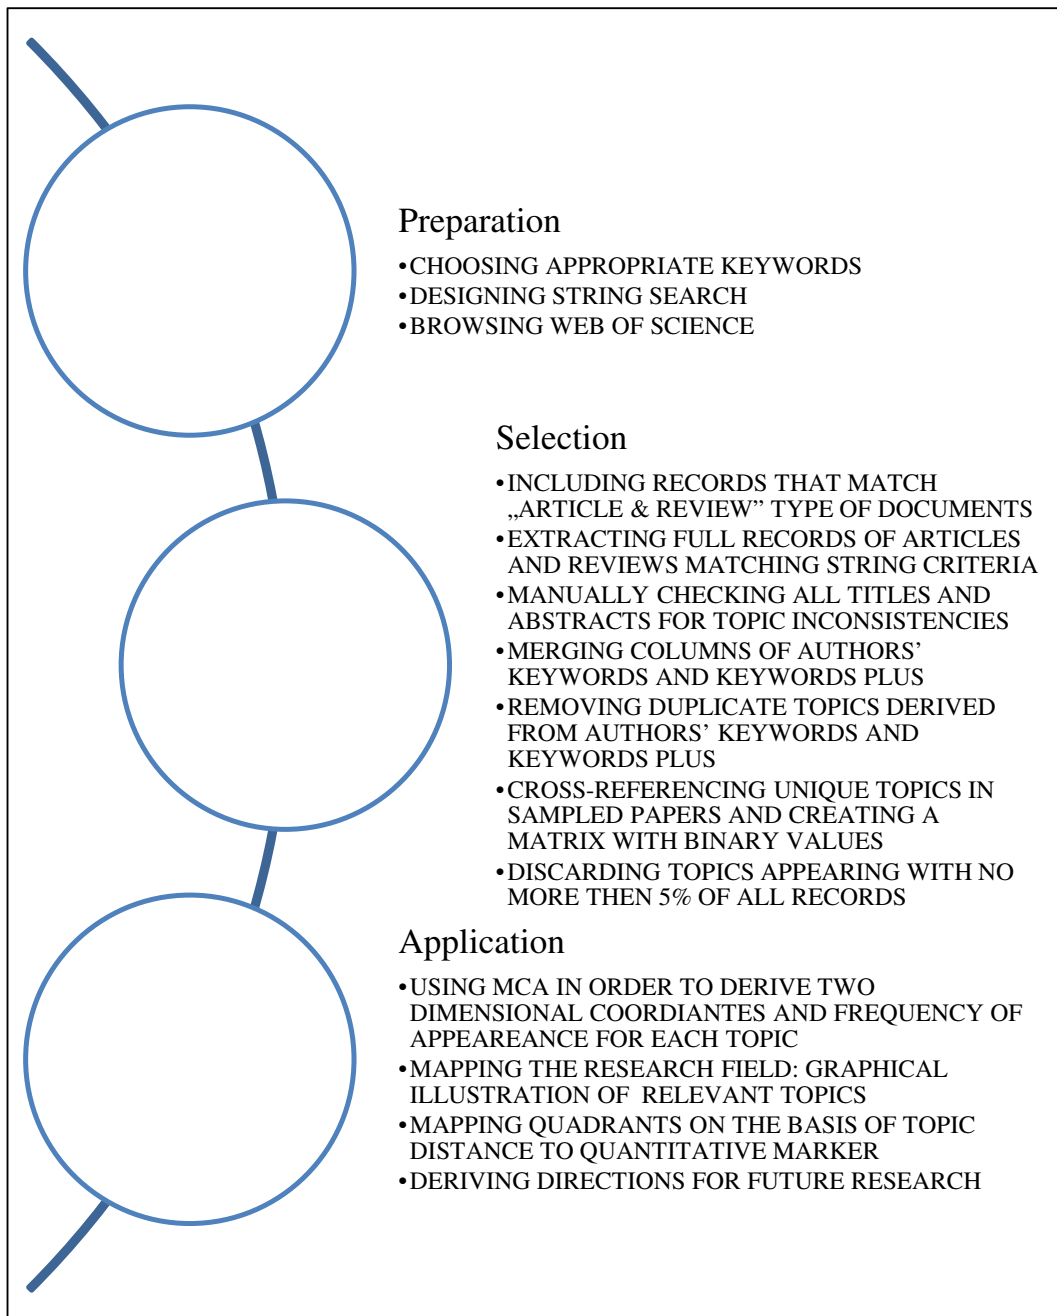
Preparation

• CHOOSING APPROPRIATE KEYWORDS
• DESIGNING STRING SEARCH
• BROWSING WEB OF SCIENCE

Selection

• INCLUDING RECORDS THAT MATCH „ARTICLE & REVIEW" TYPE OF DOCUMENTS
• EXTRACTING FULL RECORDS OF ARTICLES AND REVIEWS MATCHING STRING CRITERIA
• MANUALLY CHECKING ALL TITLES AND ABSTRACTS FOR TOPIC INCONSISTENCIES
• MERGING COLUMNS OF AUTHORS' KEYWORDS AND KEYWORDS PLUS
• REMOVING DUPLICATE TOPICS DERIVED FROM AUTHORS' KEYWORDS AND KEYWORDS PLUS
• CROSS-REFERENCING UNIQUE TOPICS IN SAMPLED PAPERS AND CREATING A MATRIX WITH BINARY VALUES
• DISCARDING TOPICS APPEARING WITH NO MORE THEN 5% OF ALL RECORDS

Application

• USING MCA IN ORDER TO DERIVE TWO DIMENSIONAL COORDIANTES AND FREQUENCY OF APPEAREANCE FOR EACH TOPIC
• MAPPING THE RESEARCH FIELD: GRAPHICAL ILLUSTRATION OF RELEVANT TOPICS
• MAPPING QUADRANTS ON THE BASIS OF TOPIC DISTANCE TO QUANTITATIVE MARKER
• DERIVING DIRECTIONS FOR FUTURE RESEARCH